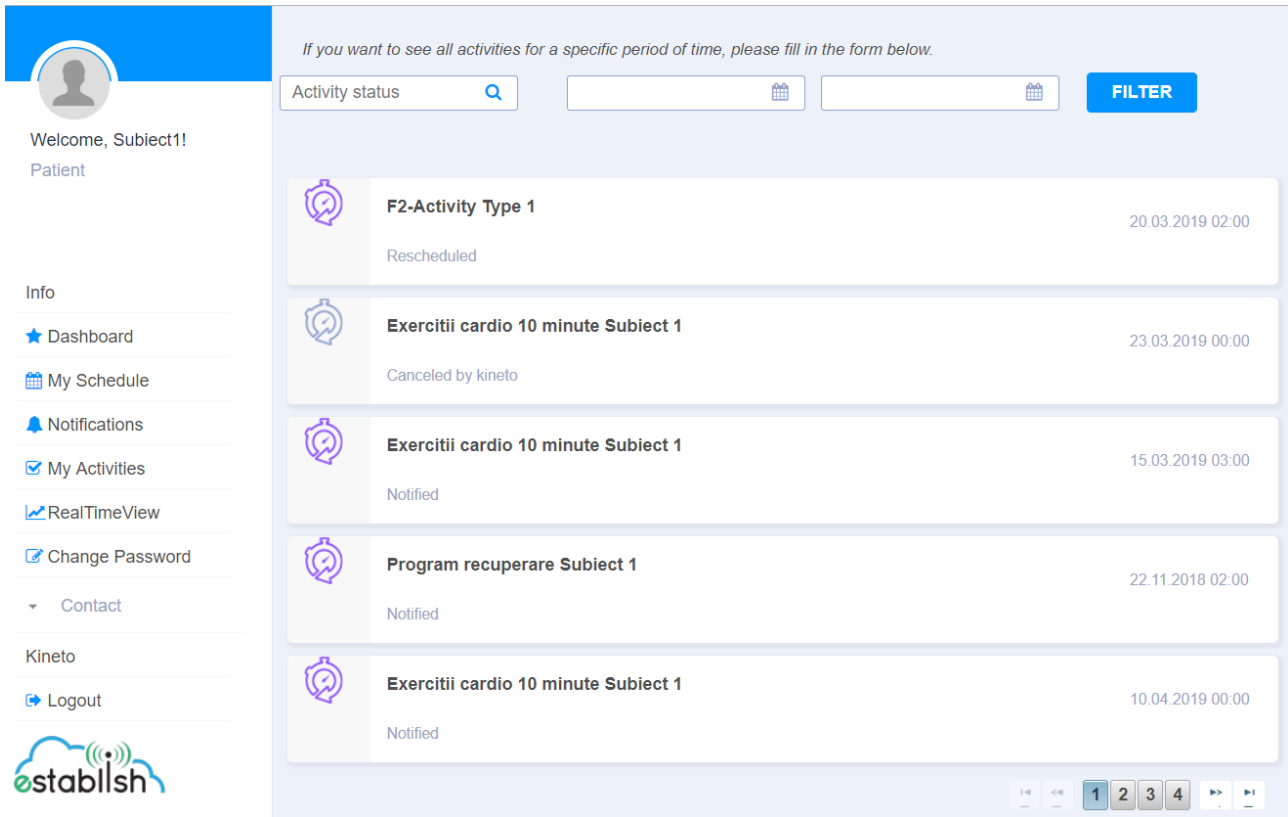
Welcome, Subiect1!
Patient

Info
Dashboard
My Schedule
Notifications
My Activities
RealTimeView
Change Password
Contact
Kineto
Logout

establish

If you want to see all activities for a specific period of time, please fill in the form below.

Activity status

FILTER

F2-Activity Type 1
Rescheduled
20.03.2019 02:00

Exercitii cardio 10 minute Subiect 1
Canceled by kineto
23.03.2019 00:00

Exercitii cardio 10 minute Subiect 1
Notified
15.03.2019 03:00

Program recuperare Subiect 1
Notified
22.11.2018 02:00

Exercitii cardio 10 minute Subiect 1
Notified
10.04.2019 00:00

1 2 3 4